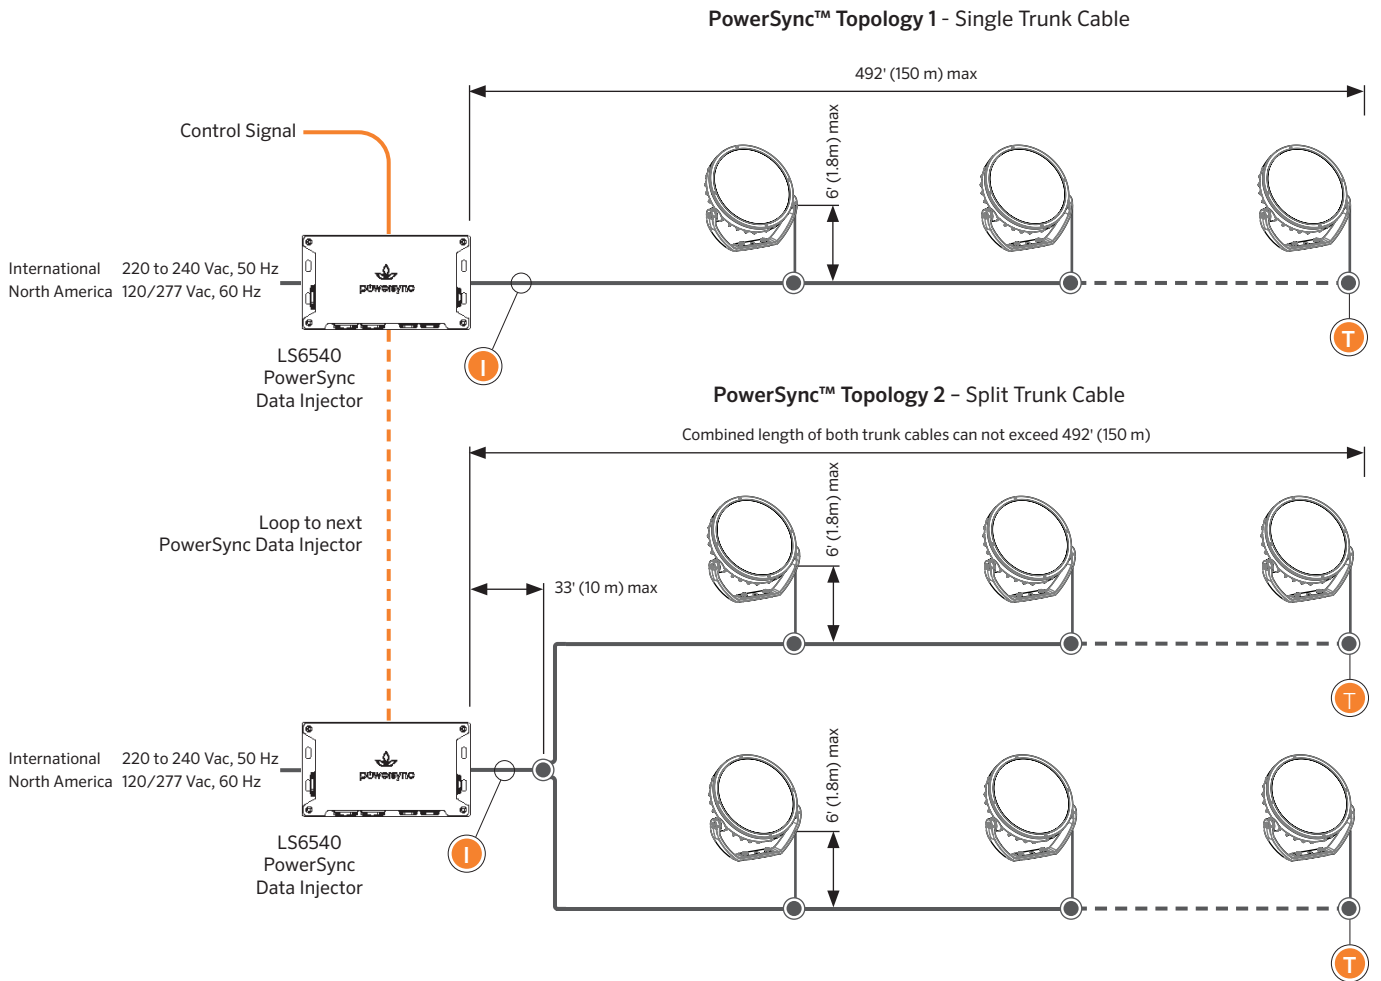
PowerSync™ Topology 1 - Single Trunk Cable

492' (150 m) max

Control Signal

6' (1.8m) max

International 220 to 240 Vac, 50 Hz
North America 120/277 Vac, 60 Hz

powersync

I

T

LS6540
PowerSync
Data Injector

PowerSync™ Topology 2 – Split Trunk Cable

Combined length of both trunk cables can not exceed 492' (150 m)

6' (1.8m) max

Loop to next
PowerSync Data Injector

33' (10 m) max

T

International 220 to 240 Vac, 50 Hz
North America 120/277 Vac, 60 Hz

powersync

6' (1.8m) max

I

LS6540
PowerSync
Data Injector

T